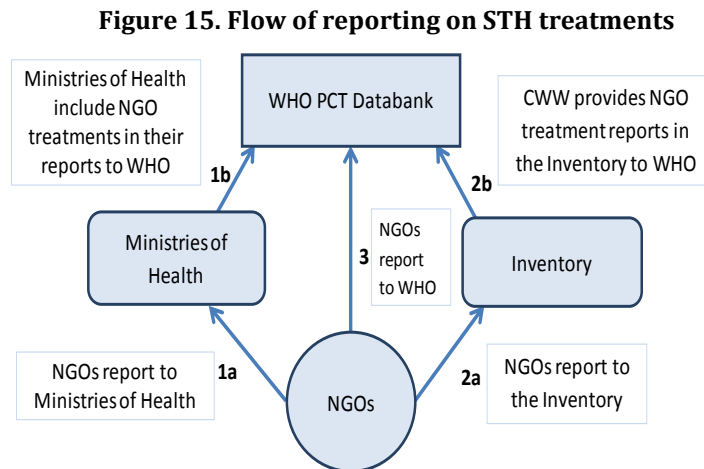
Figure 15. Flow of reporting on STH treatments

Ministries of Health include NGO treatments in their reports to WHO

WHO PCT Databank

CWW provides NGO treatment reports in the Inventory to WHO

1b

2b

Ministries of Health

3

NGOs report to WHO

Inventory

NGOs report to Ministries of Health

1a

NGOs

2a

NGOs report to the Inventory